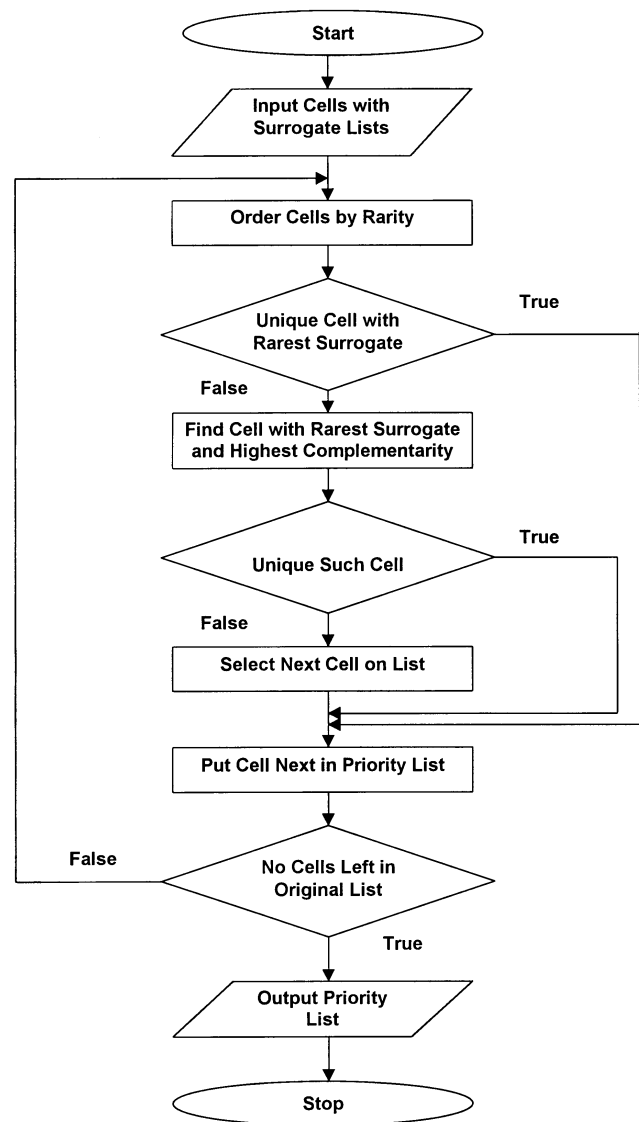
Start

Input Cells with Surrogate Lists

Order Cells by Rarity

True

Unique Cell with Rarest Surrogate

False

Find Cell with Rarest Surrogate and Highest Complementarity

True

Unique Such Cell

False

Select Next Cell on List

Put Cell Next in Priority List

False

No Cells Left in Original List

True

Output Priority List

Stop